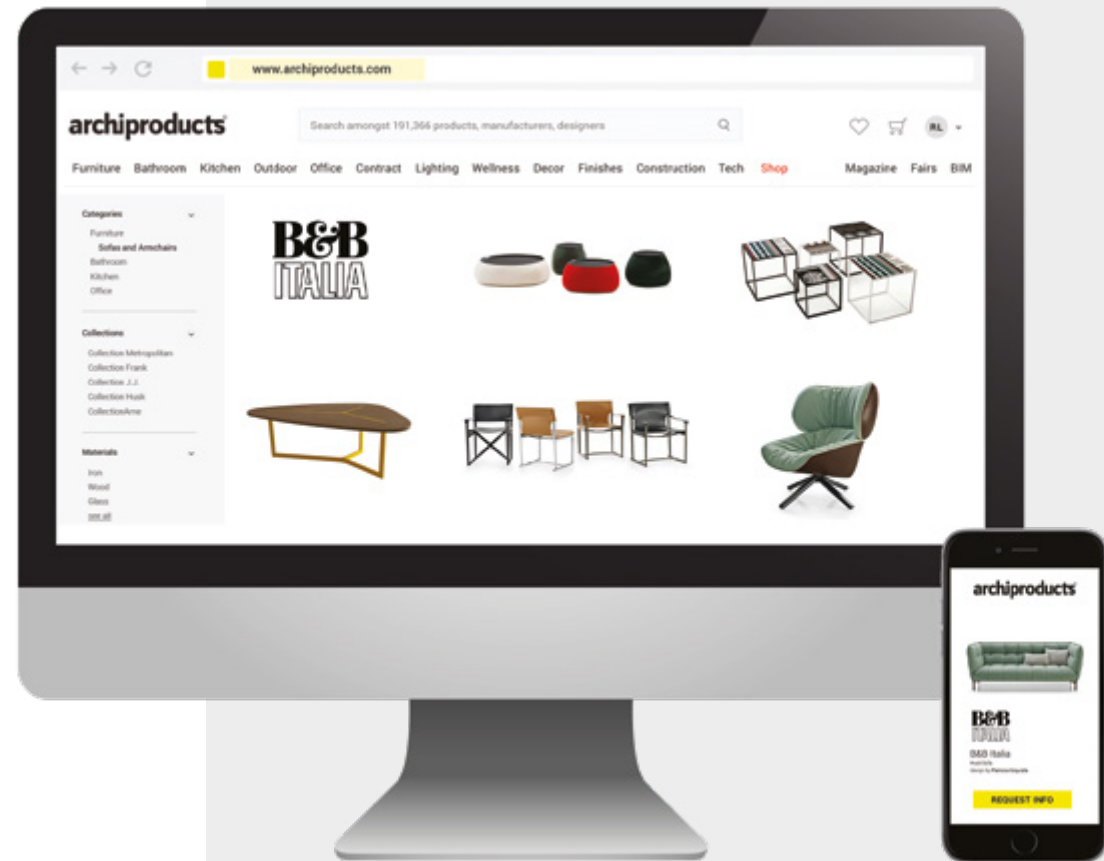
www.archiproducts.com

archiproducts

Search amongst 191,366 products, manufacturers, designers

RL

Furniture Bathroom Kitchen Outdoor Office Contract Lighting Wellness Decor Finishes Construction Tech Shop Magazine Fairs BIM

Categories
Furniture
Sofas and Armchairs
Bathroom
Kitchen
Office

Collections
Collection Metropolitan
Collection Frank
Collection J.J.
Collection Husk
CollectionArne

Materials
Iron
Wood
Glass
see all

B&B ITALIA

archiproducts

B&B ITALIA

B&B Italia

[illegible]
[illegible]

REQUEST INFO